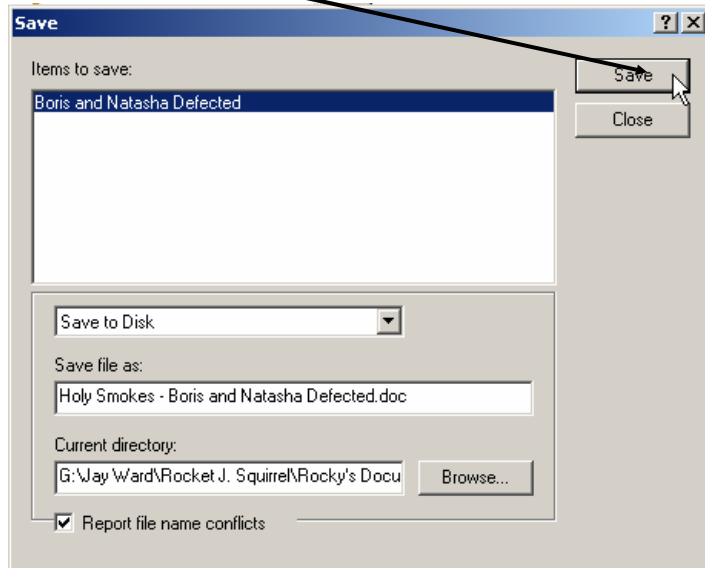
Save

?

Items to save:

Boris and Natasha Defected

Save

Close

Save to Disk

Save file as:

Holy Smokes - Boris and Natasha Defected.doc

Current directory:

G:\Jay Ward\Rocket J. Squirrel\Rocky's Docu

Browse...

Report file name conflicts